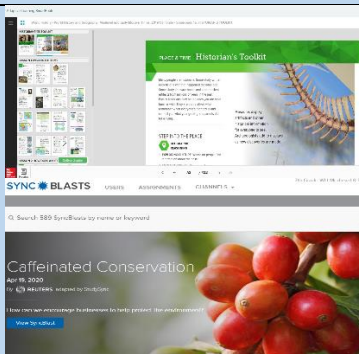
Historian's Toolkit

STEP INTO THE PLACE

SYNC BLASTS USERS ASSIGNMENTS CHANNELS

Search 589 SyncBlasts by name or keyword

Caffeinated Conservation
Apr 19, 2020
By REUTERS

How can we encourage businesses to help protect the environment?

View SyncBlast